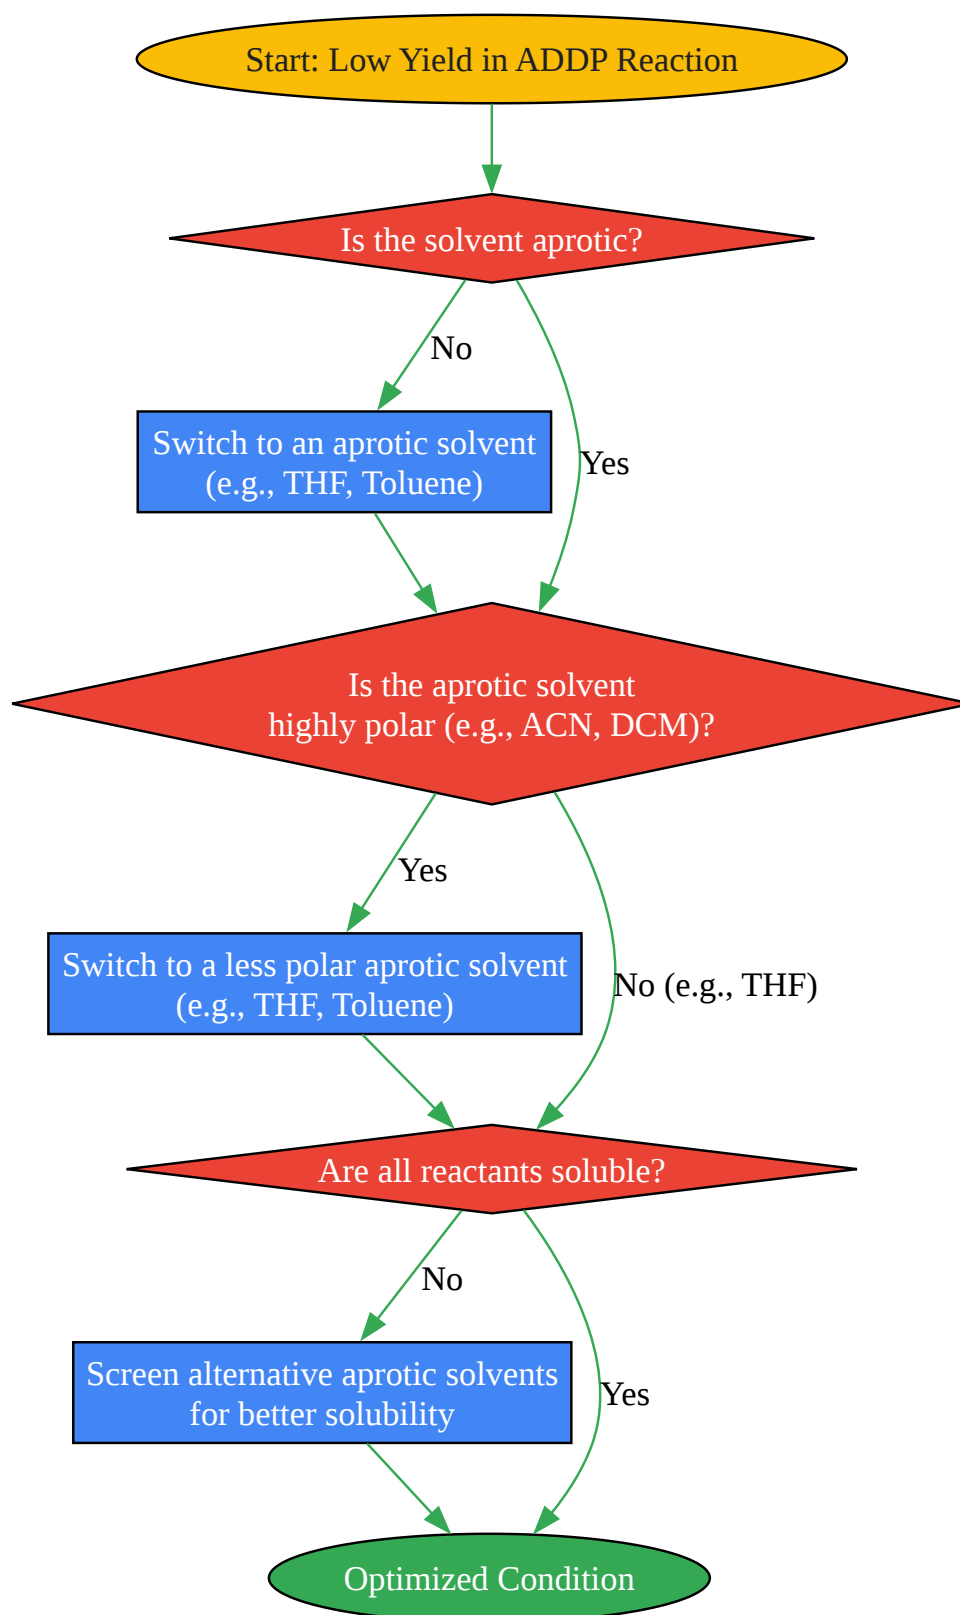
Start: Low Yield in ADDP Reaction

Is the solvent aprotic?

No

Switch to an aprotic solvent (e.g., THF, Toluene)

Yes

Is the aprotic solvent highly polar (e.g., ACN, DCM)?

Yes

Switch to a less polar aprotic solvent (e.g., THF, Toluene)

No (e.g., THF)

Are all reactants soluble?

No

Screen alternative aprotic solvents for better solubility

Yes

Optimized Condition